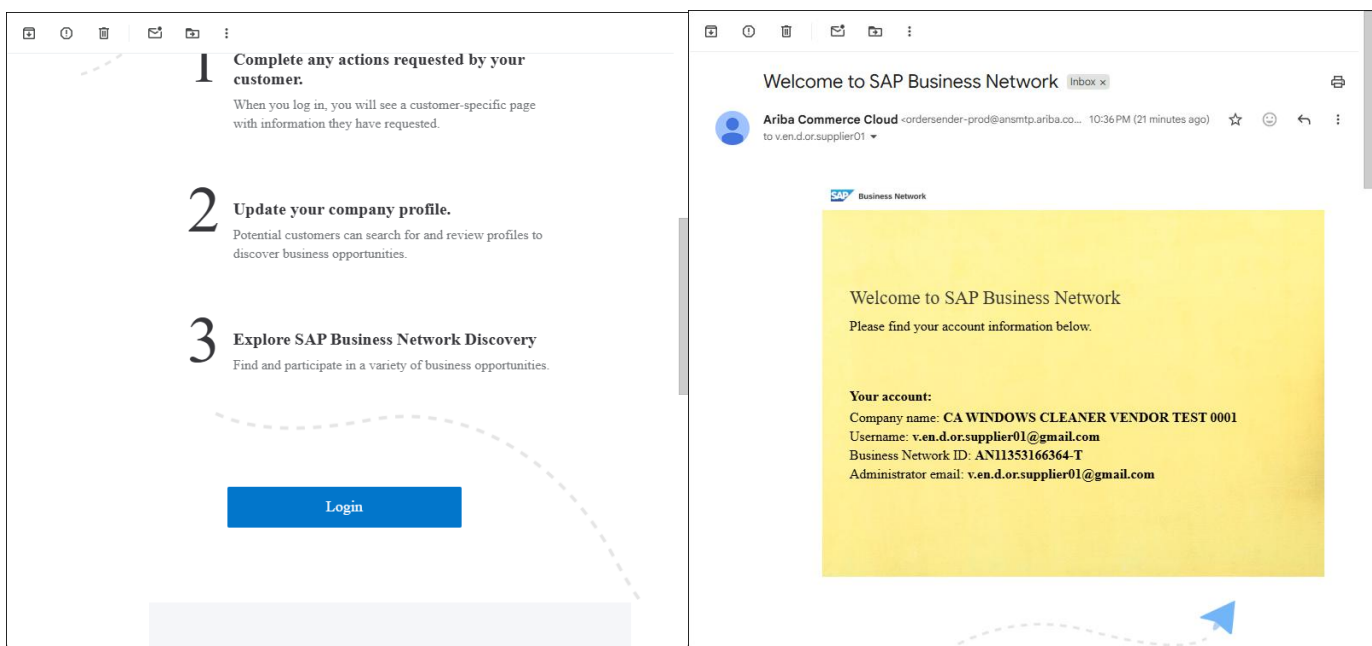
1 Complete any actions requested by your customer.
When you log in, you will see a customer-specific page with information they have requested.

2 Update your company profile.
Potential customers can search for and review profiles to discover business opportunities.

3 Explore SAP Business Network Discovery
Find and participate in a variety of business opportunities.

Login

Welcome to SAP Business Network Inbox ×

Ariba Commerce Cloud <ordersender-prod@ansmtp.ariba.co... 10:36 PM (21 minutes ago)
to v.en.d.or.supplier01

SAP Business Network

Welcome to SAP Business Network
Please find your account information below.

Your account:
Company name: CA WINDOWS CLEANER VENDOR TEST 0001
Username: v.en.d.or.supplier01@gmail.com
Business Network ID: AN11353166364-T
Administrator email: v.en.d.or.supplier01@gmail.com